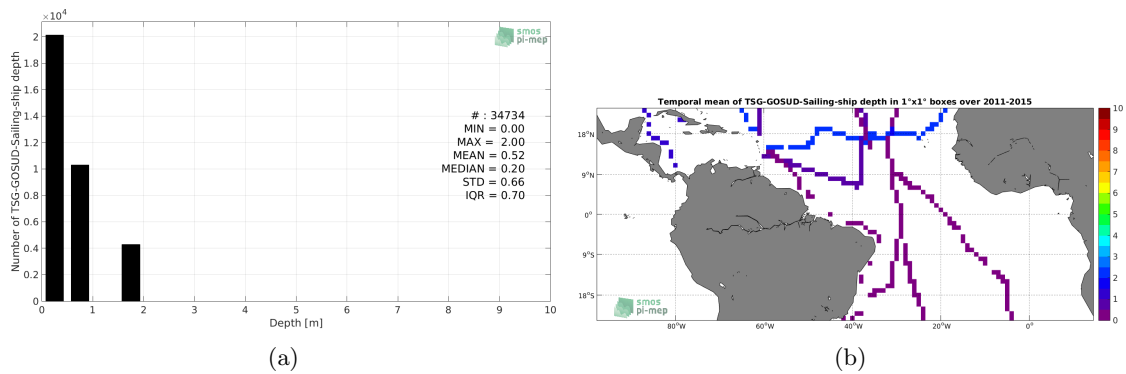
$\times 10^4$

smos
pi-mep

Number of TSG-GOSUD-Sailing-ship depth

2
1.8
1.6
1.4
1.2
1
0.8
0.6
0.4
0.2
0

# : 34734
MIN = 0.00
MAX = 2.00
MEAN = 0.52
MEDIAN = 0.20
STD = 0.66
IQR = 0.70

0 1 2 3 4 5 6 7 8 9 10
Depth [m]

(a)

Temporal mean of TSG-GOSUD-Sailing-ship depth in 1°x1° boxes over 2011-2015

18°N
9°N
0°
9°S
18°S

80°W 60°W 40°W 20°W 0°

smos
pi-mep

10
9
8
7
6
5
4
3
2
1
0

(b)